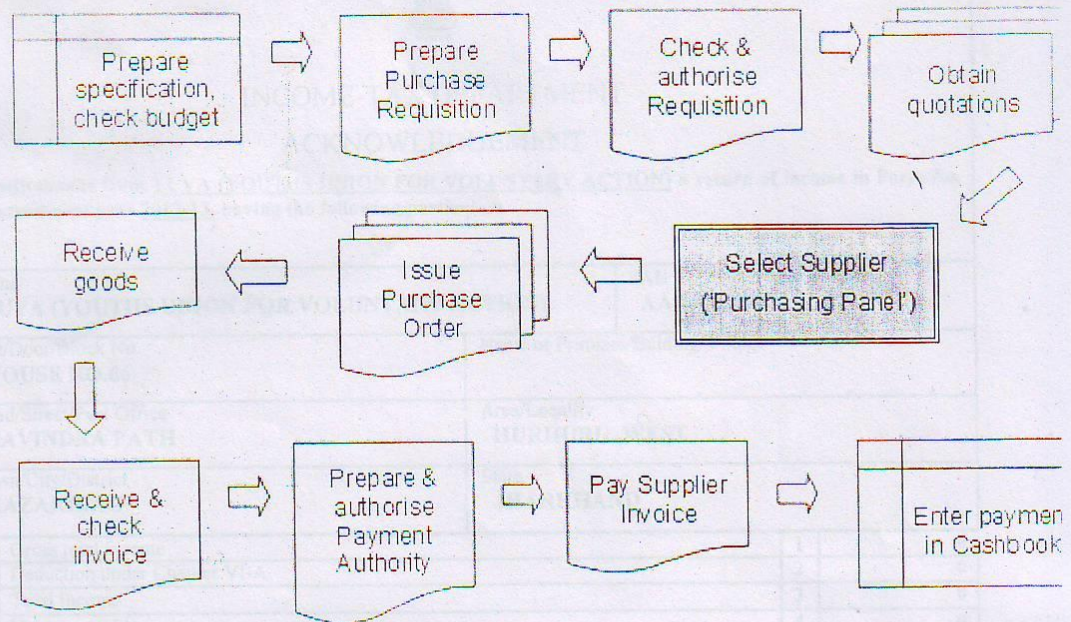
Prepare specification, check budget

Prepare Purchase Requisition

Check & authorise Requisition

Obtain quotations

Select Supplier ('Purchasing Panel')

Issue Purchase Order

Receive goods

Receive & check invoice

Prepare & authorise Payment Authority

Pay Supplier Invoice

Enter paymen in Cashbook